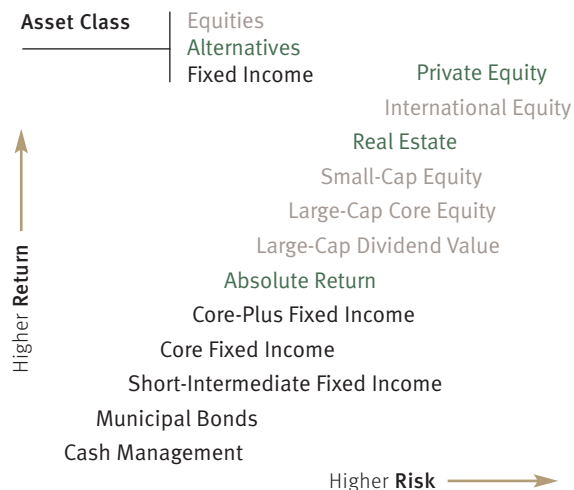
Asset Class

Equities
Alternatives
Fixed Income

Private Equity
International Equity
Real Estate
Small-Cap Equity
Large-Cap Core Equity
Large-Cap Dividend Value
Absolute Return
Core-Plus Fixed Income
Core Fixed Income
Short-Intermediate Fixed Income
Municipal Bonds
Cash Management

Higher Return

Higher Risk